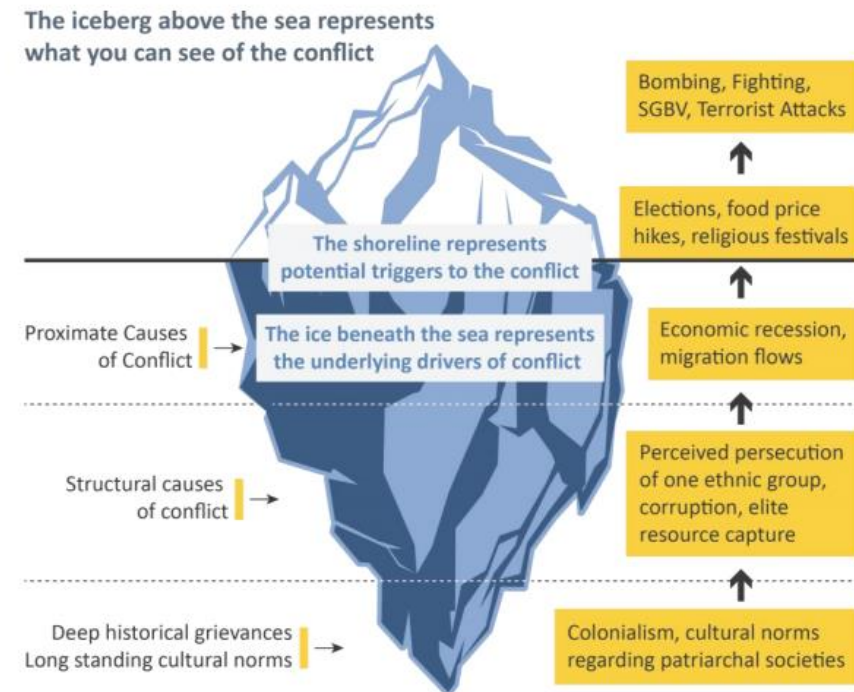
The iceberg above the sea represents what you can see of the conflict

Bombing, Fighting, SGBV, Terrorist Attacks

Elections, food price hikes, religious festivals

The shoreline represents potential triggers to the conflict

Proximate Causes of Conflict

The ice beneath the sea represents the underlying drivers of conflict

Economic recession, migration flows

Structural causes of conflict

Perceived persecution of one ethnic group, corruption, elite resource capture

Deep historical grievances Long standing cultural norms

Colonialism, cultural norms regarding patriarchal societies